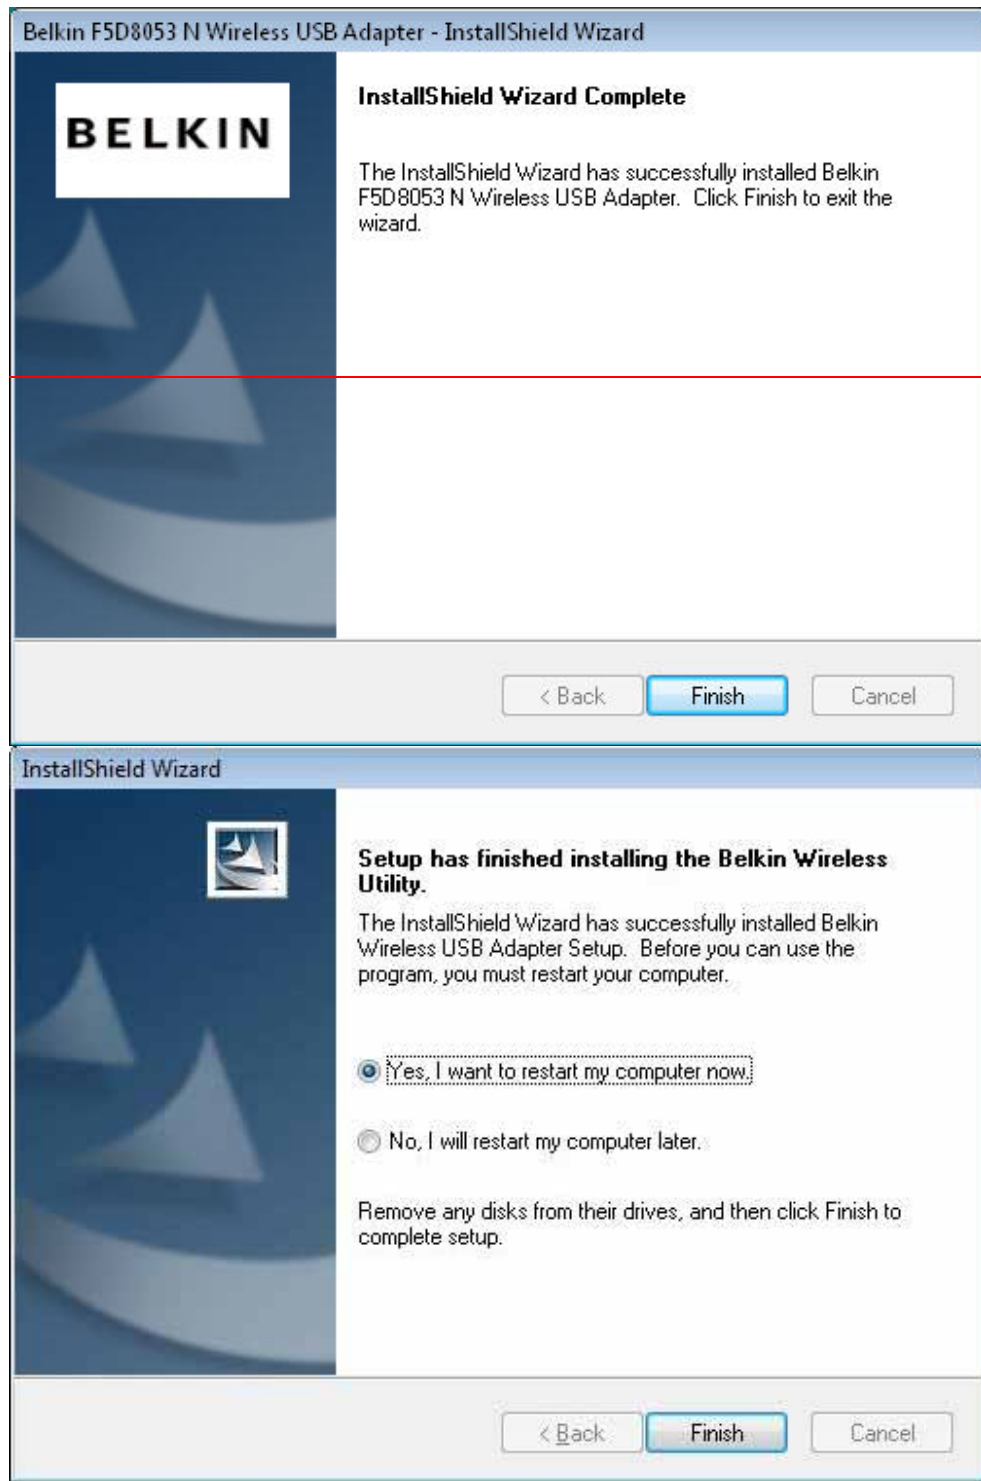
Belkin F5D8053 N Wireless USB Adapter - InstallShield Wizard

BELKIN

InstallShield Wizard Complete

The InstallShield Wizard has successfully installed Belkin F5D8053 N Wireless USB Adapter. Click Finish to exit the wizard.

< Back
Finish
Cancel

InstallShield Wizard

Setup has finished installing the Belkin Wireless Utility.

The InstallShield Wizard has successfully installed Belkin Wireless USB Adapter Setup. Before you can use the program, you must restart your computer.

Yes, I want to restart my computer now.

No, I will restart my computer later.

Remove any disks from their drives, and then click Finish to complete setup.

< Back
Finish
Cancel